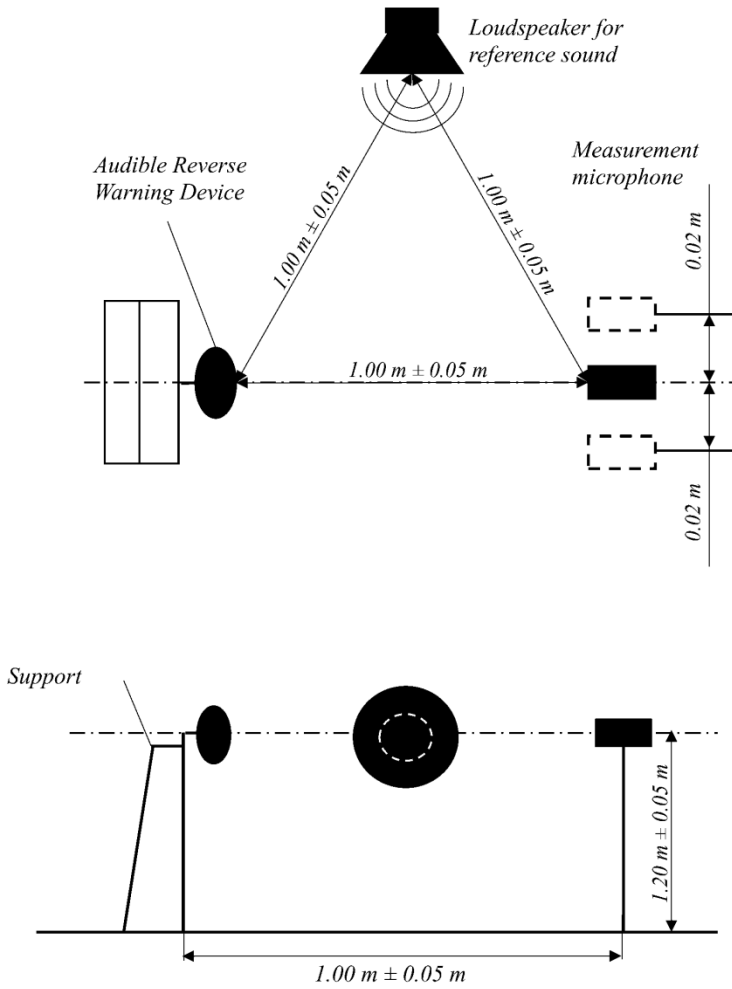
Loudspeaker for reference sound

Audible Reverse Warning Device

Measurement microphone

$1.00\ m \pm 0.05\ m$

$1.00\ m \pm 0.05\ m$

$0.02\ m$

$1.00\ m \pm 0.05\ m$

$0.02\ m$

Support

$1.20\ m \pm 0.05\ m$

$1.00\ m \pm 0.05\ m$